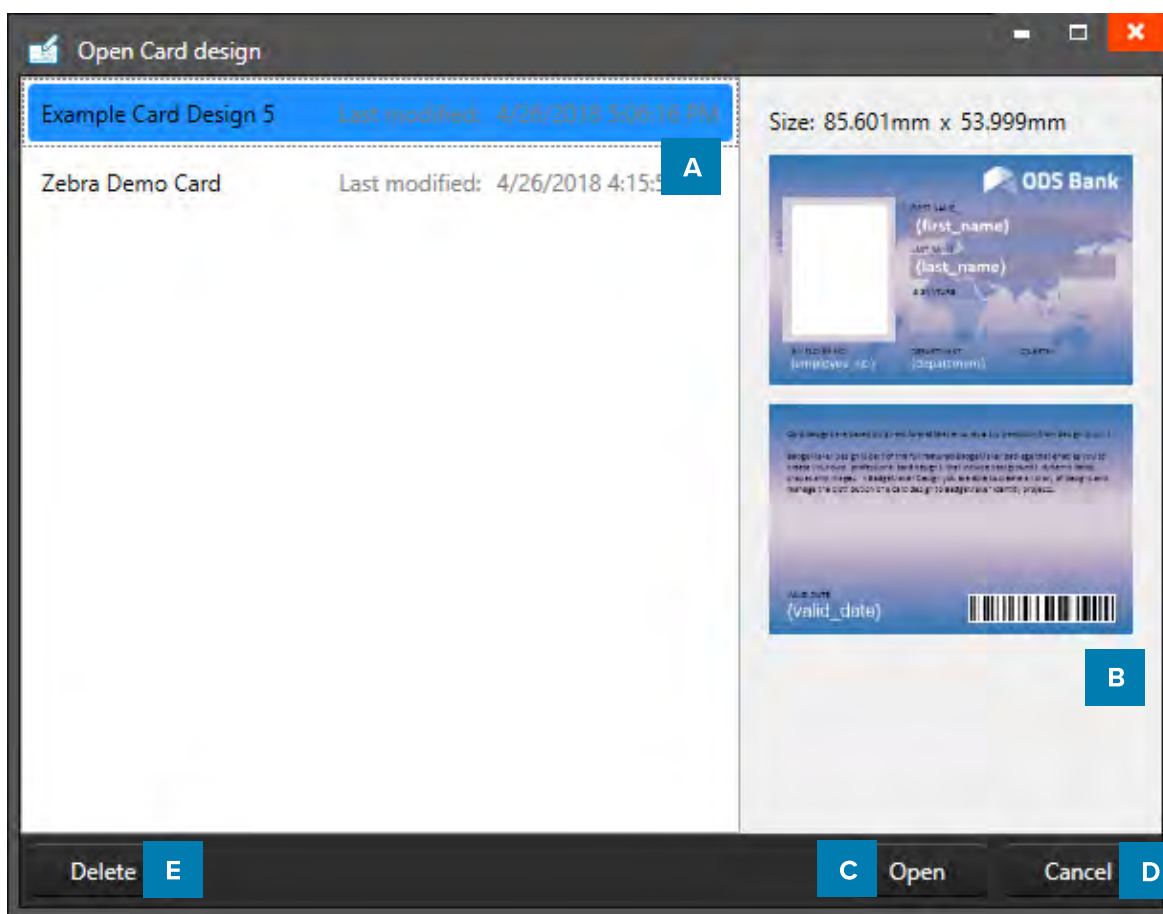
Open Card design

Example Card Design 5 Last modified: 4/26/2018 5:06:16 PM

Zebra Demo Card Last modified: 4/26/2018 4:15:5

A

Size: 85.601mm x 53.999mm

ODS Bank

{first_name}

{last_name}

{employee_id} {department}

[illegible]

{valid_date}

B

Delete E

C Open

Cancel D